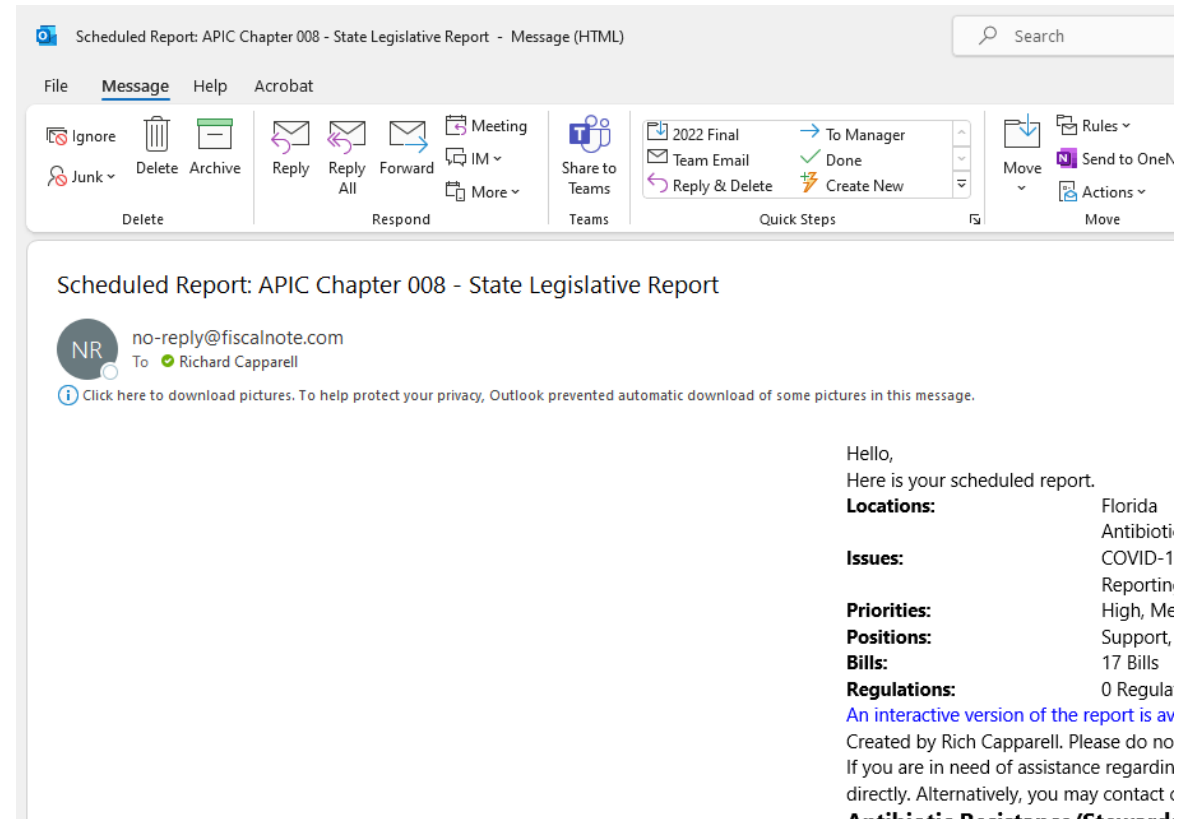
Scheduled Report: APIC Chapter 008 - State Legislative Report - Message (HTML)

Search

File Message Help Acrobat

Ignore
Junk
Delete Archive
Delete

Reply Reply All Forward
Meeting
IM
More
Respond

Share to Teams
Teams

2022 Final
Team Email
Reply & Delete
To Manager
Done
Create New
Quick Steps

Move
Rules
Send to OneN
Actions
Move

Scheduled Report: APIC Chapter 008 - State Legislative Report

NR
no-reply@fiscalnote.com
To Richard Capparell

Click here to download pictures. To help protect your privacy, Outlook prevented automatic download of some pictures in this message.

Hello,
Here is your scheduled report.

| | |
|---|---|
| **Locations:** | Florida<br>Antibioti |
| **Issues:** | COVID-1<br>Reportin |
| **Priorities:** | High, Me |
| **Positions:** | Support, |
| **Bills:** | 17 Bills |
| **Regulations:** | 0 Regula |

An interactive version of the report is av
Created by Rich Capparell. Please do no
If you are in need of assistance regardin
directly. Alternatively, you may contact c
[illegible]